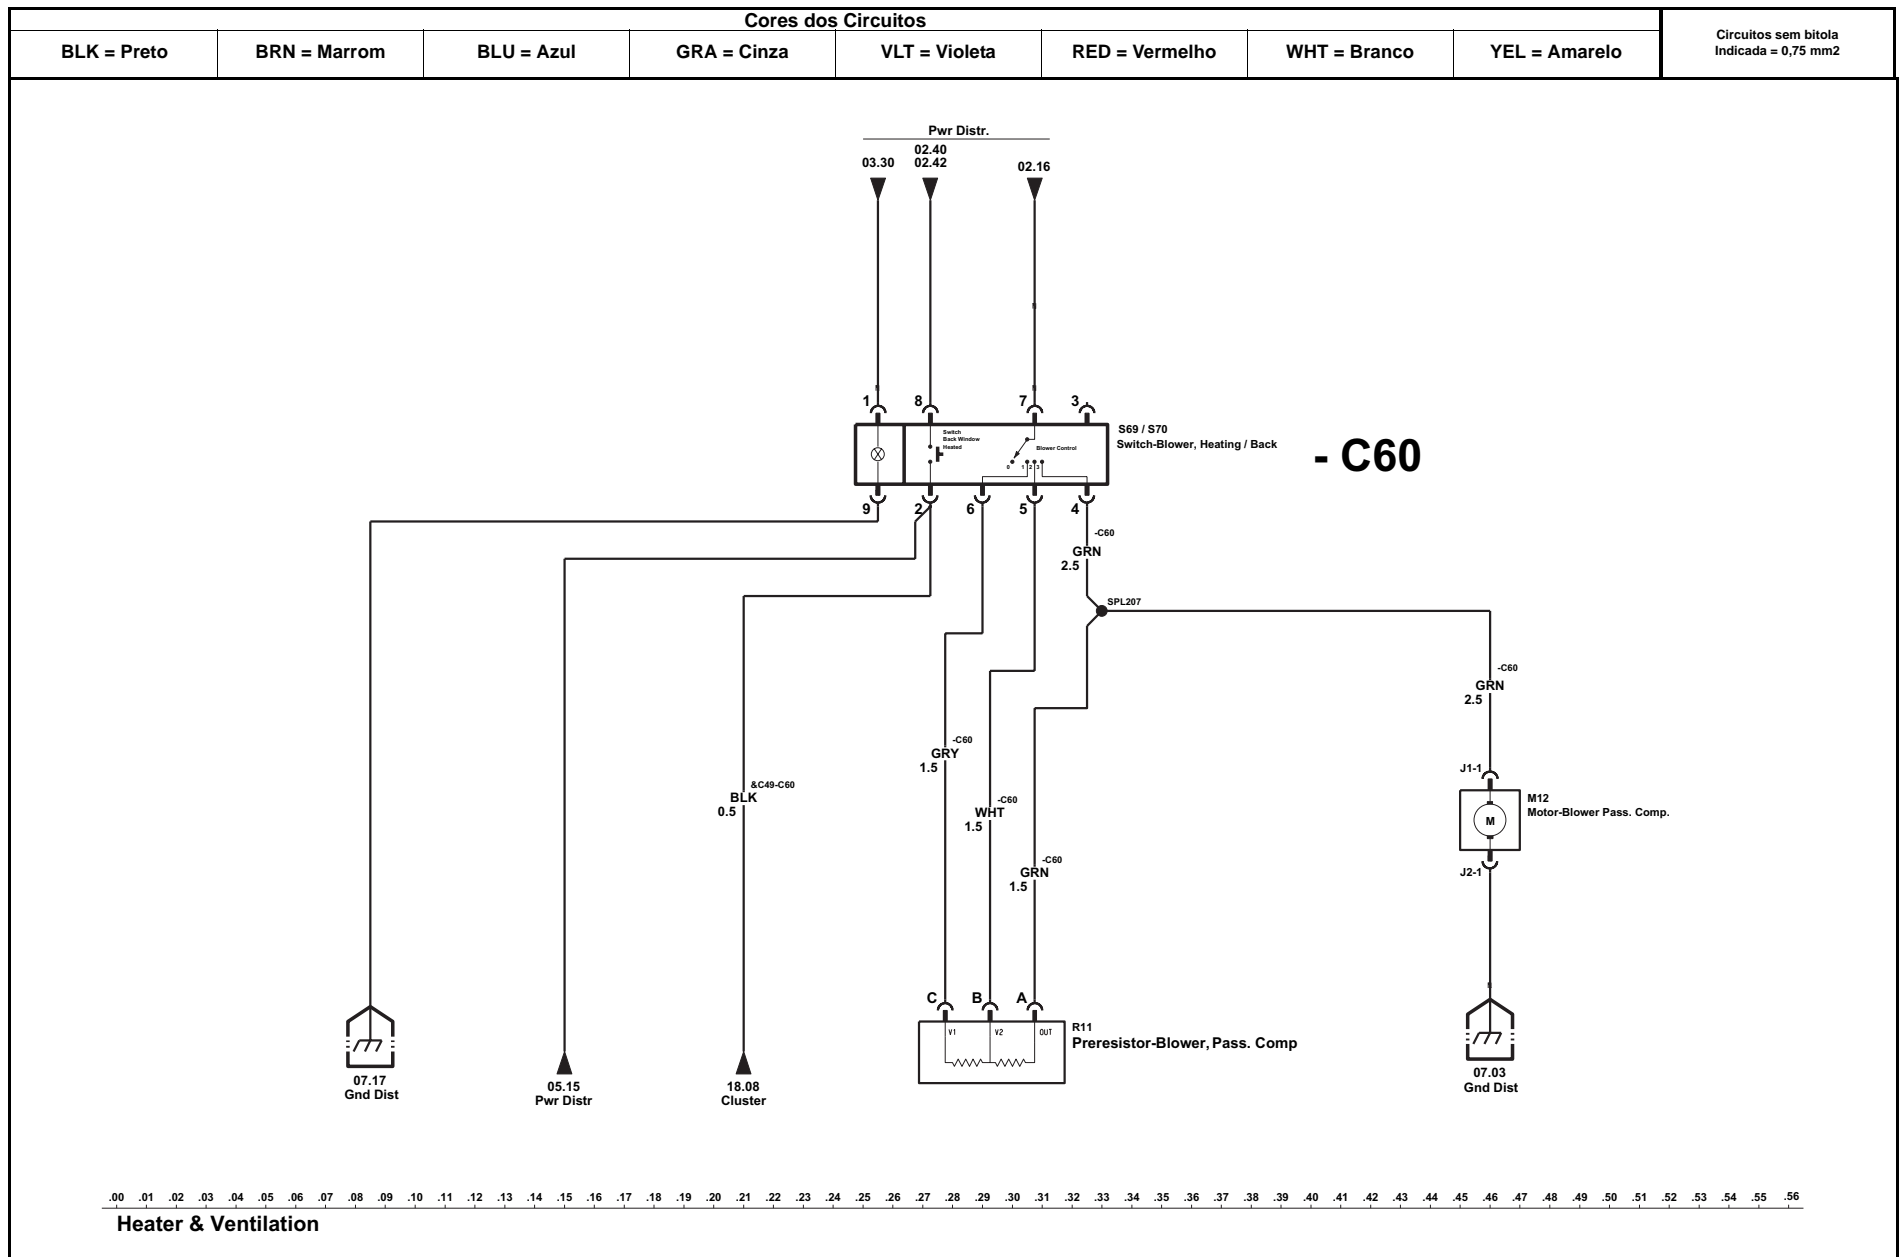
Cores dos Circuitos

| BLK = Preto | BRN = Marrom | BLU = Azul | GRA = Cinza | VLT = Violeta | RED = Vermelho | WHT = Branco | YEL = Amarelo |
|---|---|---|---|---|---|---|---|

Circuitos sem bitola Indicada = 0,75 mm2

Pwr Distr.

03.30
02.40
02.42
02.16

1 8 7 3

Switch Back Window Heated

Blower Control

0 1 2 3

S69 / S70
Switch-Blower, Heating / Back

- C60

9 2 6 5 4

-C60
GRN
2.5

SPL207

-C60
GRN
2.5

J1-1

M

M12
Motor-Blower Pass. Comp.

J2-1

-C60
GRY
1.5

&C49-C60
BLK
0.5

-C60
WHT
1.5

-C60
GRN
1.5

C B A

V1 V2 OUT

R11
Preresistor-Blower, Pass. Comp

07.17
Gnd Dist

05.15
Pwr Distr

18.08
Cluster

07.03
Gnd Dist

.00 .01 .02 .03 .04 .05 .06 .07 .08 .09 .10 .11 .12 .13 .14 .15 .16 .17 .18 .19 .20 .21 .22 .23 .24 .25 .26 .27 .28 .29 .30 .31 .32 .33 .34 .35 .36 .37 .38 .39 .40 .41 .42 .43 .44 .45 .46 .47 .48 .49 .50 .51 .52 .53 .54 .55 .56

Heater & Ventilation